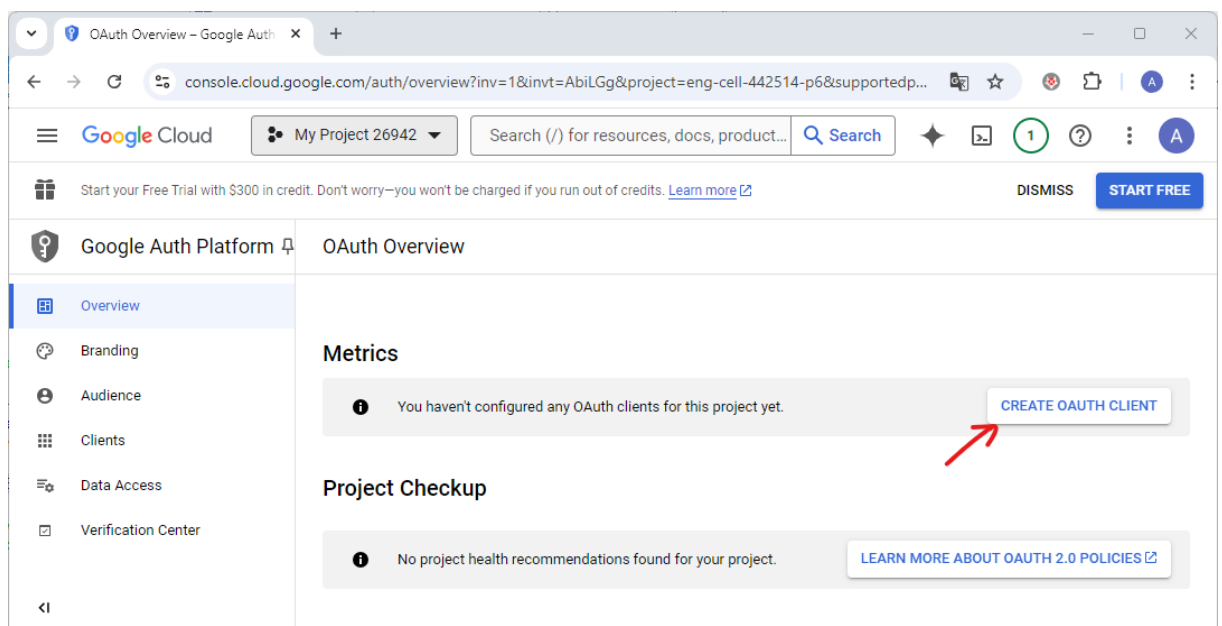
OAuth Overview – Google Auth ×
+

console.cloud.google.com/auth/overview?inv=1&invt=AbiLGg&project=eng-cell-442514-p6&supportedp...

A

Google Cloud
My Project 26942
Search (/) for resources, docs, product...
Search
1
A

Start your Free Trial with $300 in credit. Don't worry—you won't be charged if you run out of credits. Learn more
DISMISS
START FREE

Google Auth Platform
OAuth Overview

Overview
Branding
Audience
Clients
Data Access
Verification Center

Metrics
You haven't configured any OAuth clients for this project yet.
CREATE OAUTH CLIENT

Project Checkup
No project health recommendations found for your project.
LEARN MORE ABOUT OAUTH 2.0 POLICIES